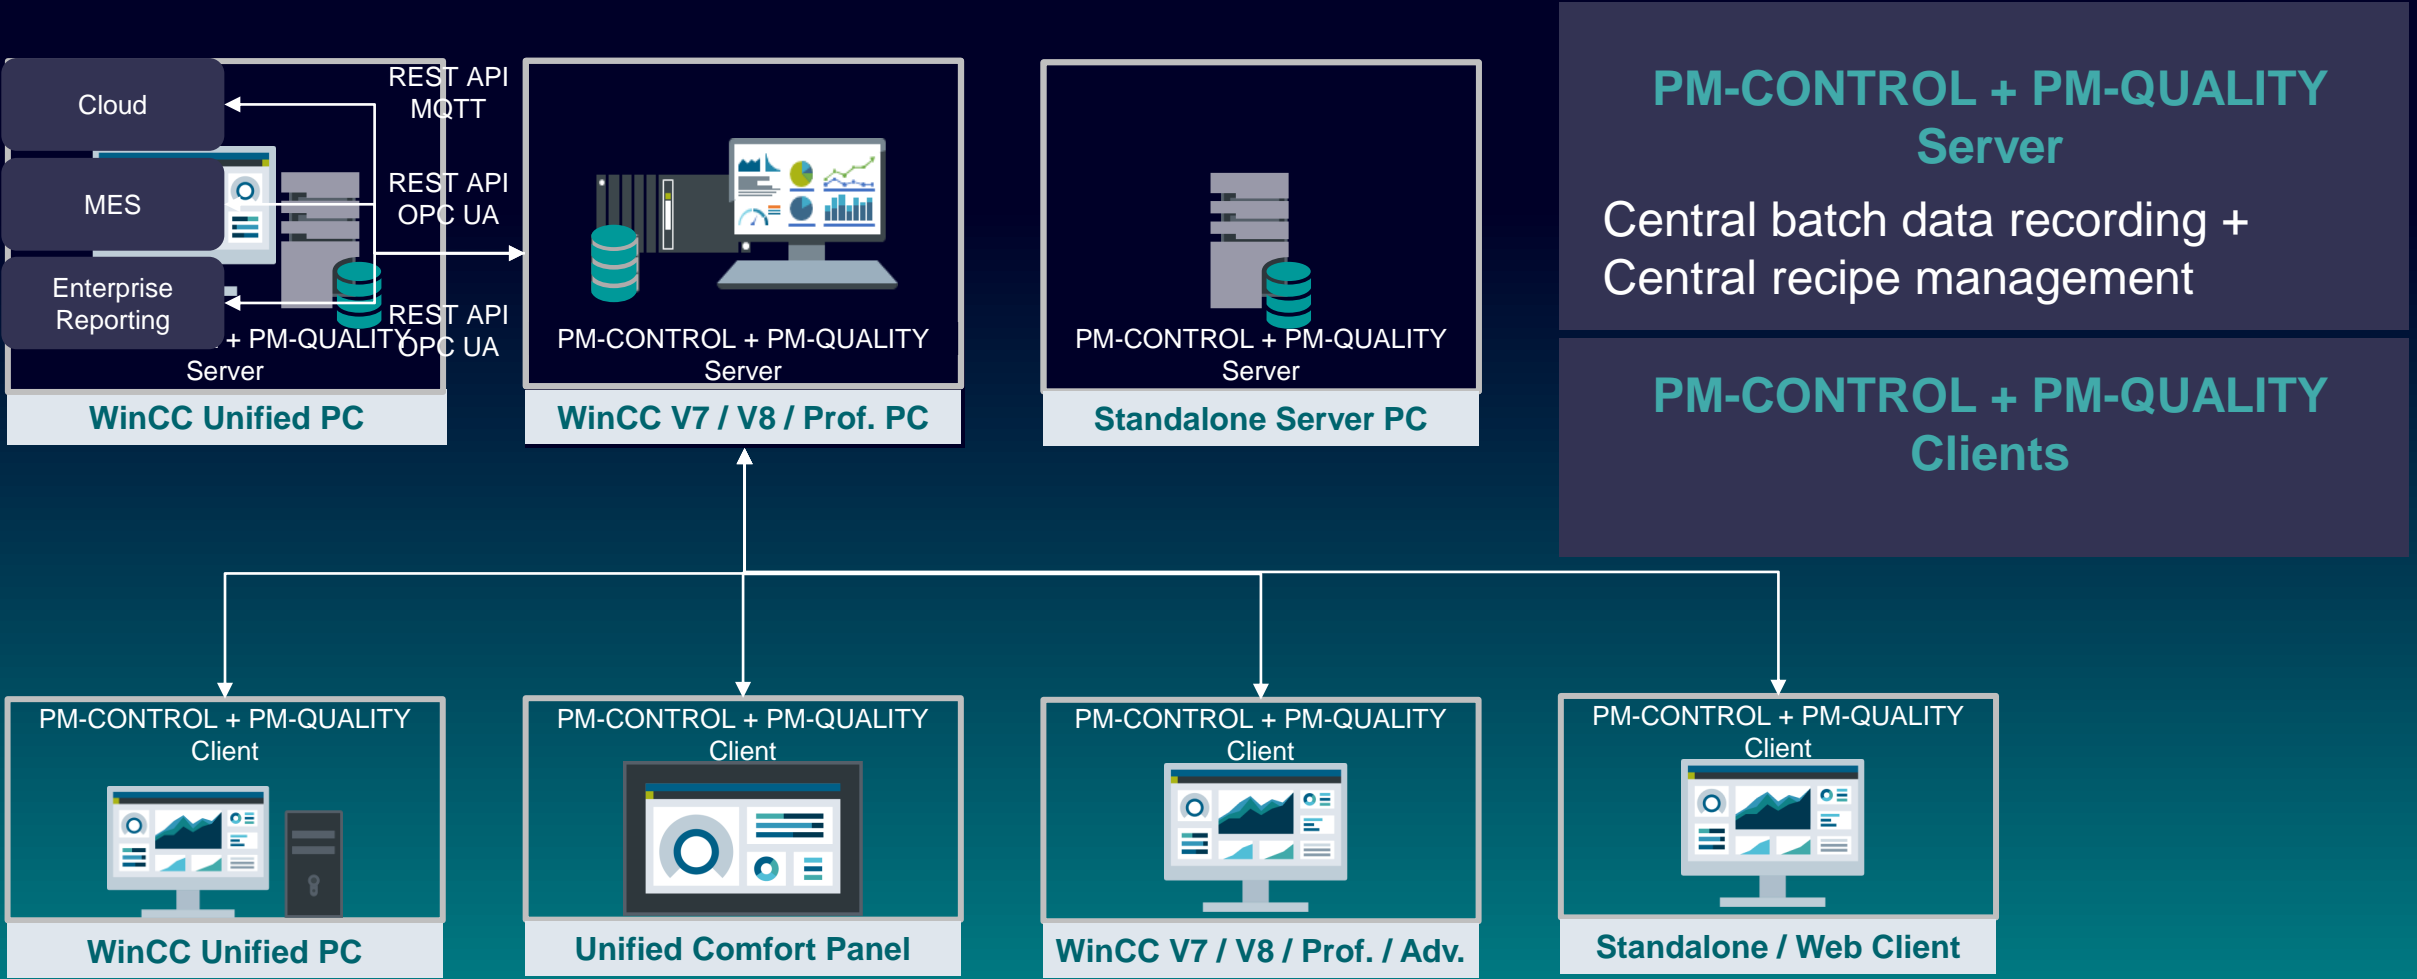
Cloud

MES

Enterprise Reporting

REST API
MQTT

REST API
OPC UA

REST API
OPC UA

+ PM-QUALITY
Server

WinCC Unified PC

PM-CONTROL + PM-QUALITY
Server

WinCC V7 / V8 / Prof. PC

PM-CONTROL + PM-QUALITY
Server

Standalone Server PC

PM-CONTROL + PM-QUALITY
Server

Central batch data recording +
Central recipe management

PM-CONTROL + PM-QUALITY
Clients

PM-CONTROL + PM-QUALITY
Client

WinCC Unified PC

PM-CONTROL + PM-QUALITY
Client

Unified Comfort Panel

PM-CONTROL + PM-QUALITY
Client

WinCC V7 / V8 / Prof. / Adv.

PM-CONTROL + PM-QUALITY
Client

Standalone / Web Client